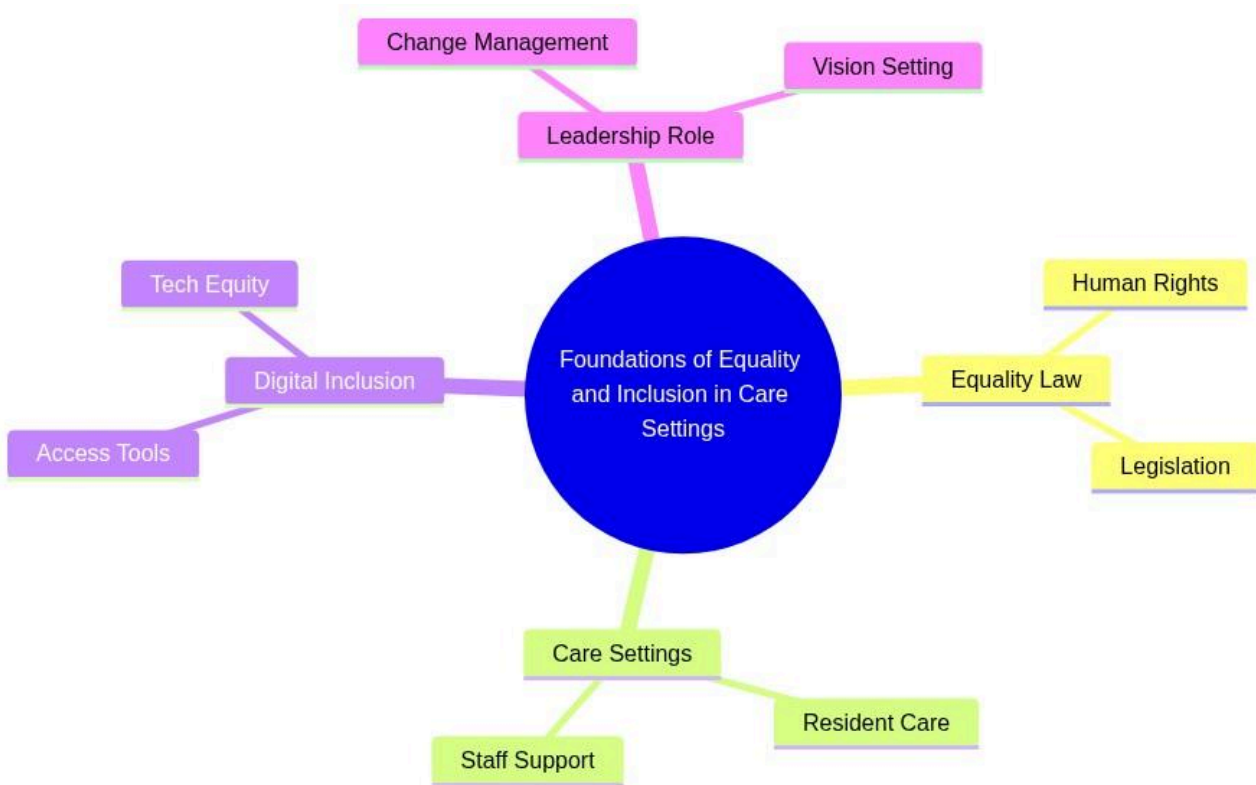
Foundations of Equality and Inclusion in Care Settings

Leadership Role

Change Management

Vision Setting

Equality Law

Human Rights

Legislation

Care Settings

Resident Care

Staff Support

Digital Inclusion

Tech Equity

Access Tools